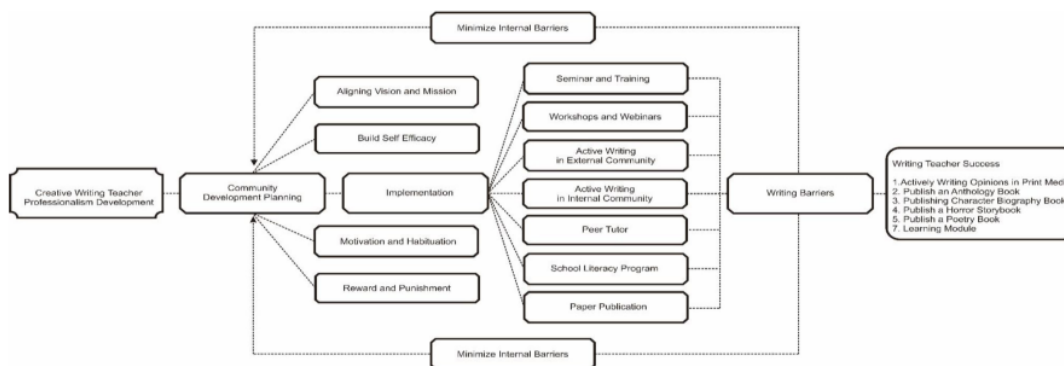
Minimize Internal Barriers

Creative Writing Teacher Professionalism Development

Community Development Planning

Aligning Vision and Mission

Build Self Efficacy

Motivation and Habituation

Reward and Punishment

Implementation

Seminar and Training

Workshops and Webinars

Active Writing in External Community

Active Writing in Internal Community

Peer Tutor

School Literacy Program

Paper Publication

Writing Barriers

Writing Teacher Success

1.Actively Writing Opinions in Print Med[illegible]
2. Publish an Anthology Book
3. Publishing Character Biography Book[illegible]
4. Publish a Horror Storybook
5. Publish a Poetry Book
7. Learning Module

Minimize Internal Barriers